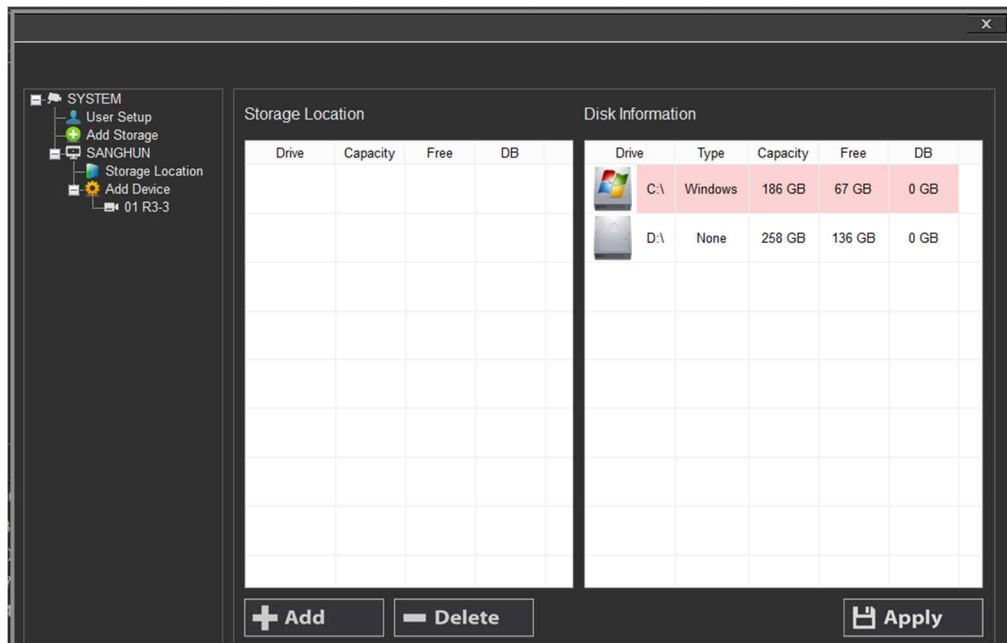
x

SYSTEM
User Setup
Add Storage
SANGHUN
Storage Location
Add Device
01 R3-3

Storage Location

| Drive | Capacity | Free | DB |
|---|---|---|---|

Disk Information

| Drive | Type | Capacity | Free | DB |
|---|---|---|---|---|
| C:\ | Windows | 186 GB | 67 GB | 0 GB |
| D:\ | None | 258 GB | 136 GB | 0 GB |

Add
Delete
Apply